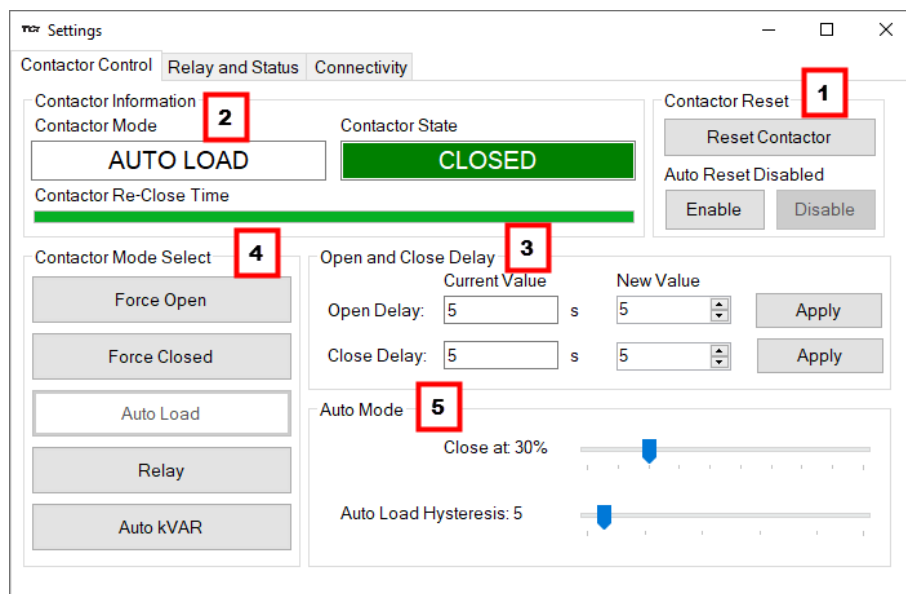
Settings

Contactor Control | Relay and Status | Connectivity

Contactor Information
2
Contactor Mode
AUTO LOAD
Contactor State
CLOSED
Contactor Re-Close Time

Contactor Reset
1
Reset Contactor
Auto Reset Disabled
Enable
Disable

Contactor Mode Select
4
Force Open
Force Closed
Auto Load
Relay
Auto kVAR

Open and Close Delay
3
Current Value
New Value
Open Delay: 5 s 5 Apply
Close Delay: 5 s 5 Apply

Auto Mode
5
Close at: 30%
Auto Load Hysteresis: 5